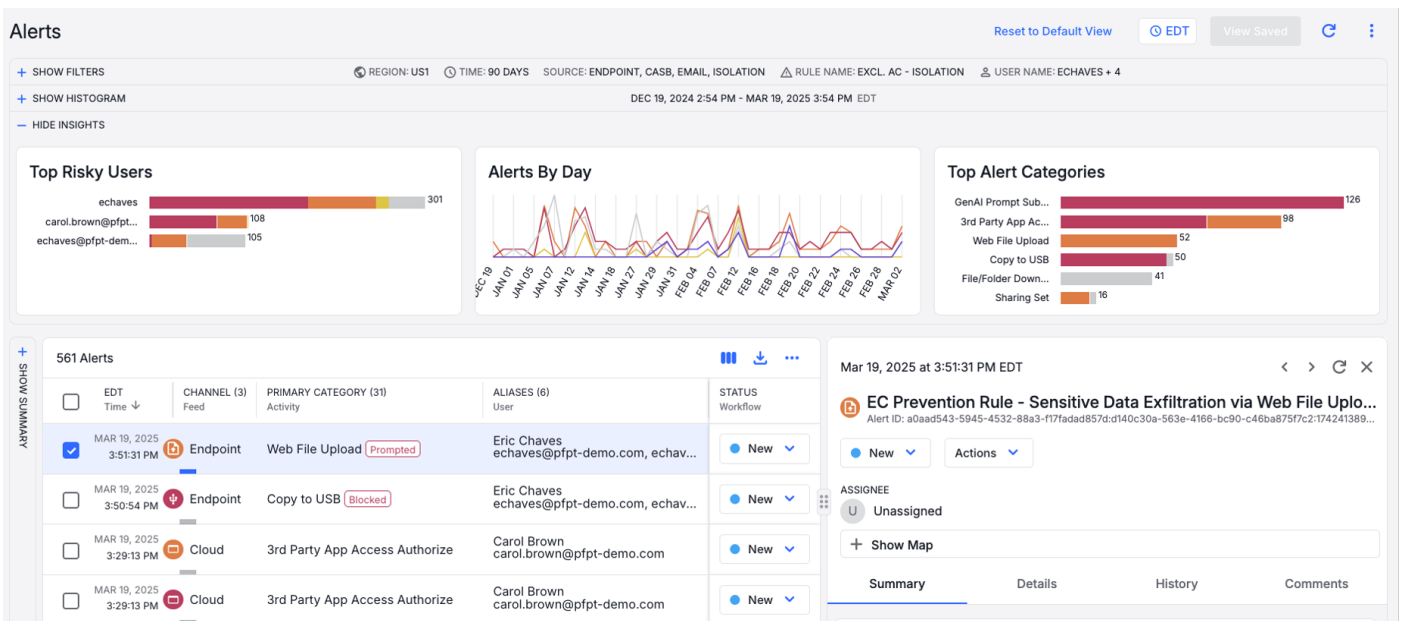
Alerts

Reset to Default View EDT View Saved

+ SHOW FILTERS REGION: US1 TIME: 90 DAYS SOURCE: ENDPOINT, CASB, EMAIL, ISOLATION RULE NAME: EXCL. AC - ISOLATION USER NAME: ECHAVES + 4

+ SHOW HISTOGRAM DEC 19, 2024 2:54 PM - MAR 19, 2025 3:54 PM EDT

— HIDE INSIGHTS

Top Risky Users

echaves 301
carol.brown@pfpt... 108
echaves@pfpt-demo... 105

Alerts By Day

DEC 19 JAN 01 JAN 05 JAN 07 JAN 12 JAN 14 JAN 18 JAN 27 JAN 29 JAN 31 FEB 04 FEB 07 FEB 12 FEB 16 FEB 18 FEB 20 FEB 22 FEB 24 FEB 26 FEB 28 MAR 02

Top Alert Categories

GenAI Prompt Sub... 126
3rd Party App Ac... 98
Web File Upload 52
Copy to USB 50
File/Folder Down... 41
Sharing Set 16

+ SHOW SUMMARY

561 Alerts

| | EDT Time | CHANNEL (3) Feed | PRIMARY CATEGORY (31) Activity | ALIASES (6) User | STATUS Workflow |
|---|---|---|---|---|---|
| | MAR 19, 2025 3:51:31 PM | Endpoint | Web File Upload Prompted | Eric Chaves echaves@pfpt-demo.com, echav... | New |
| | MAR 19, 2025 3:50:54 PM | Endpoint | Copy to USB Blocked | Eric Chaves echaves@pfpt-demo.com, echav... | New |
| | MAR 19, 2025 3:29:13 PM | Cloud | 3rd Party App Access Authorize | Carol Brown carol.brown@pfpt-demo.com | New |
| | MAR 19, 2025 3:29:13 PM | Cloud | 3rd Party App Access Authorize | Carol Brown carol.brown@pfpt-demo.com | New |

Mar 19, 2025 at 3:51:31 PM EDT

EC Prevention Rule - Sensitive Data Exfiltration via Web File Uplo...
Alert ID: a0aad543-5945-4532-88a3-f17fadad857d:d140c30a-563e-4166-bc90-c46ba875f7c2:174241389...

New Actions

ASSIGNEE
U Unassigned

+ Show Map

Summary Details History Comments